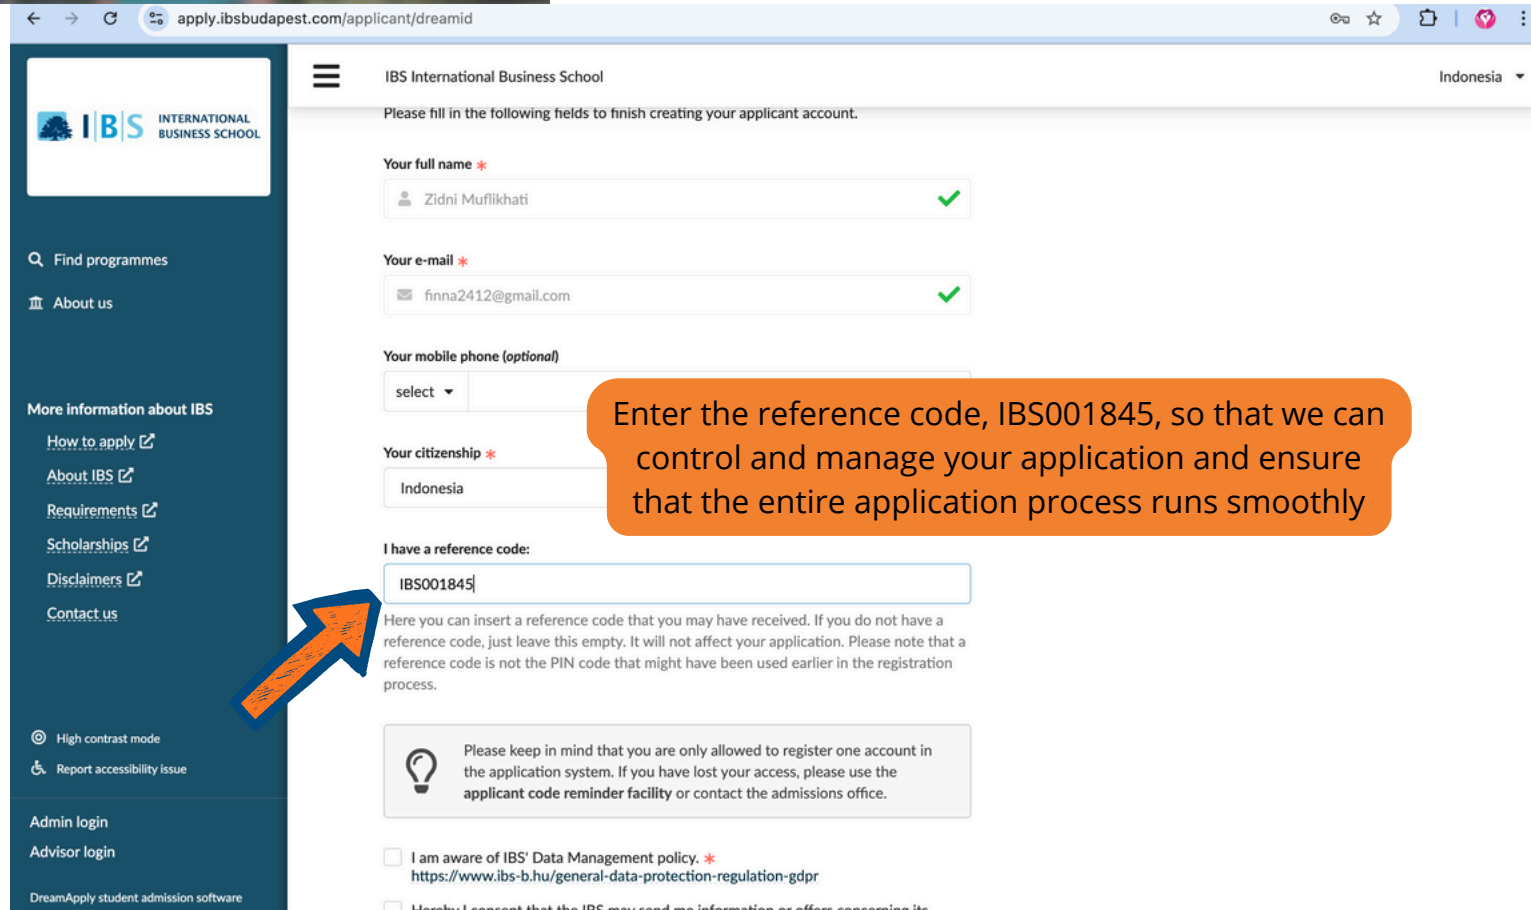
apply.ibsbudapest.com/applicant/dreamid

IBS INTERNATIONAL BUSINESS SCHOOL

Find programmes

About us

More information about IBS

How to apply

About IBS

Requirements

Scholarships

Disclaimers

Contact us

High contrast mode

Report accessibility issue

Admin login

Advisor login

DreamApply student admission software

IBS International Business School

Indonesia

Please fill in the following fields to finish creating your applicant account.

Your full name *

Zidni Muflikhati

Your e-mail *

finna2412@gmail.com

Your mobile phone (optional)

select

Your citizenship *

Indonesia

I have a reference code:

IBS001845

Here you can insert a reference code that you may have received. If you do not have a reference code, just leave this empty. It will not affect your application. Please note that a reference code is not the PIN code that might have been used earlier in the registration process.

Please keep in mind that you are only allowed to register one account in the application system. If you have lost your access, please use the applicant code reminder facility or contact the admissions office.

I am aware of IBS' Data Management policy. *
https://www.ibs-b.hu/general-data-protection-regulation-gdpr

Enter the reference code, IBS001845, so that we can control and manage your application and ensure that the entire application process runs smoothly